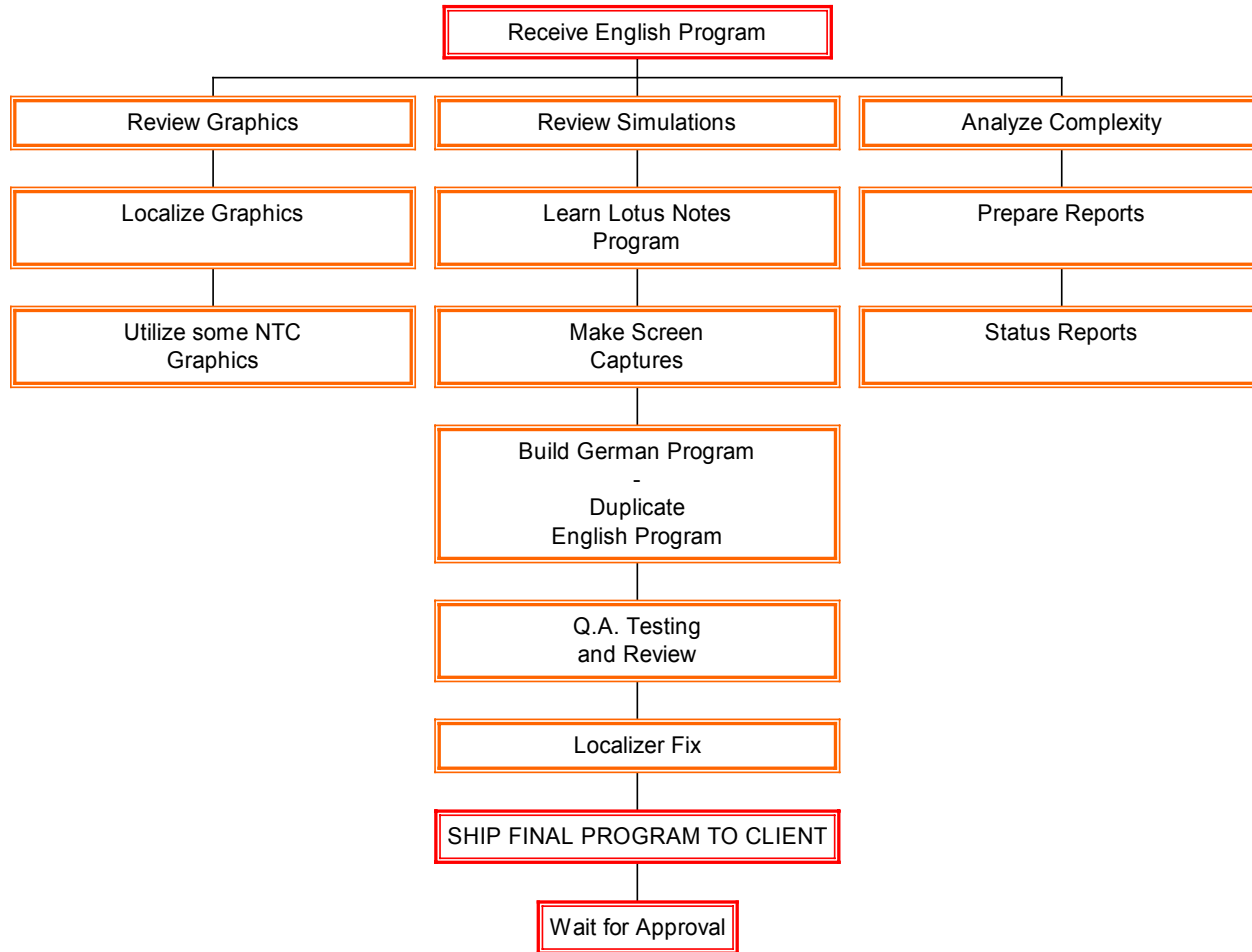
Receive English Program

Review Graphics

Localize Graphics

Utilize some NTC Graphics

Review Simulations

Learn Lotus Notes Program

Make Screen Captures

Build German Program
-
Duplicate English Program

Q.A. Testing and Review

Localizer Fix

SHIP FINAL PROGRAM TO CLIENT

Wait for Approval

Analyze Complexity

Prepare Reports

Status Reports